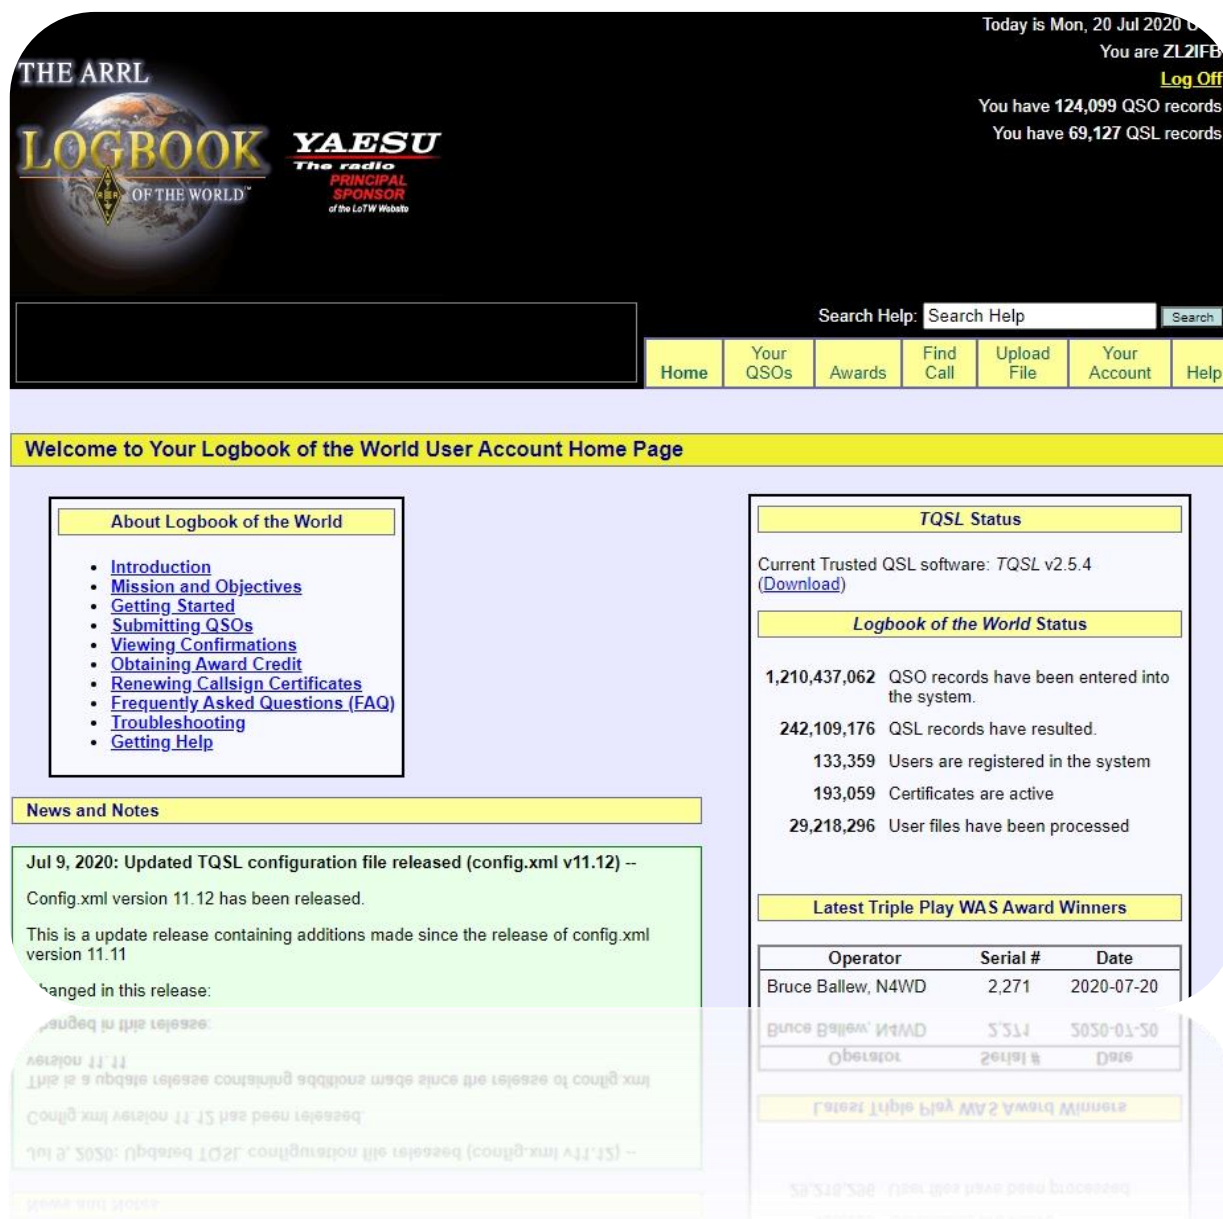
THE ARRL
LOGBOOK
OF THE WORLD
YAESU
The radio
PRINCIPAL SPONSOR
of the LoTW Website

Today is Mon, 20 Jul 2020 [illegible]
You are ZL2IFB
Log Off
You have 124,099 QSO records
You have 69,127 QSL records

Search Help: Search Help Search

Home | Your QSOs | Awards | Find Call | Upload File | Your Account | Help

Welcome to Your Logbook of the World User Account Home Page

About Logbook of the World

- Introduction
- Mission and Objectives
- Getting Started
- Submitting QSOs
- Viewing Confirmations
- Obtaining Award Credit
- Renewing Callsign Certificates
- Frequently Asked Questions (FAQ)
- Troubleshooting
- Getting Help

News and Notes

Jul 9, 2020: Updated TQSL configuration file released (config.xml v11.12) --

Config.xml version 11.12 has been released.

This is a update release containing additions made since the release of config.xml version 11.11

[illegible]hanged in this release:

TQSL Status

Current Trusted QSL software: TQSL v2.5.4 (Download)

Logbook of the World Status

1,210,437,062 QSO records have been entered into the system.
242,109,176 QSL records have resulted.
133,359 Users are registered in the system
193,059 Certificates are active
29,218,296 User files have been processed

Latest Triple Play WAS Award Winners

| Operator | Serial # | Date |
|---|---|---|
| Bruce Ballew, N4WD | 2,271 | 2020-07-20 |